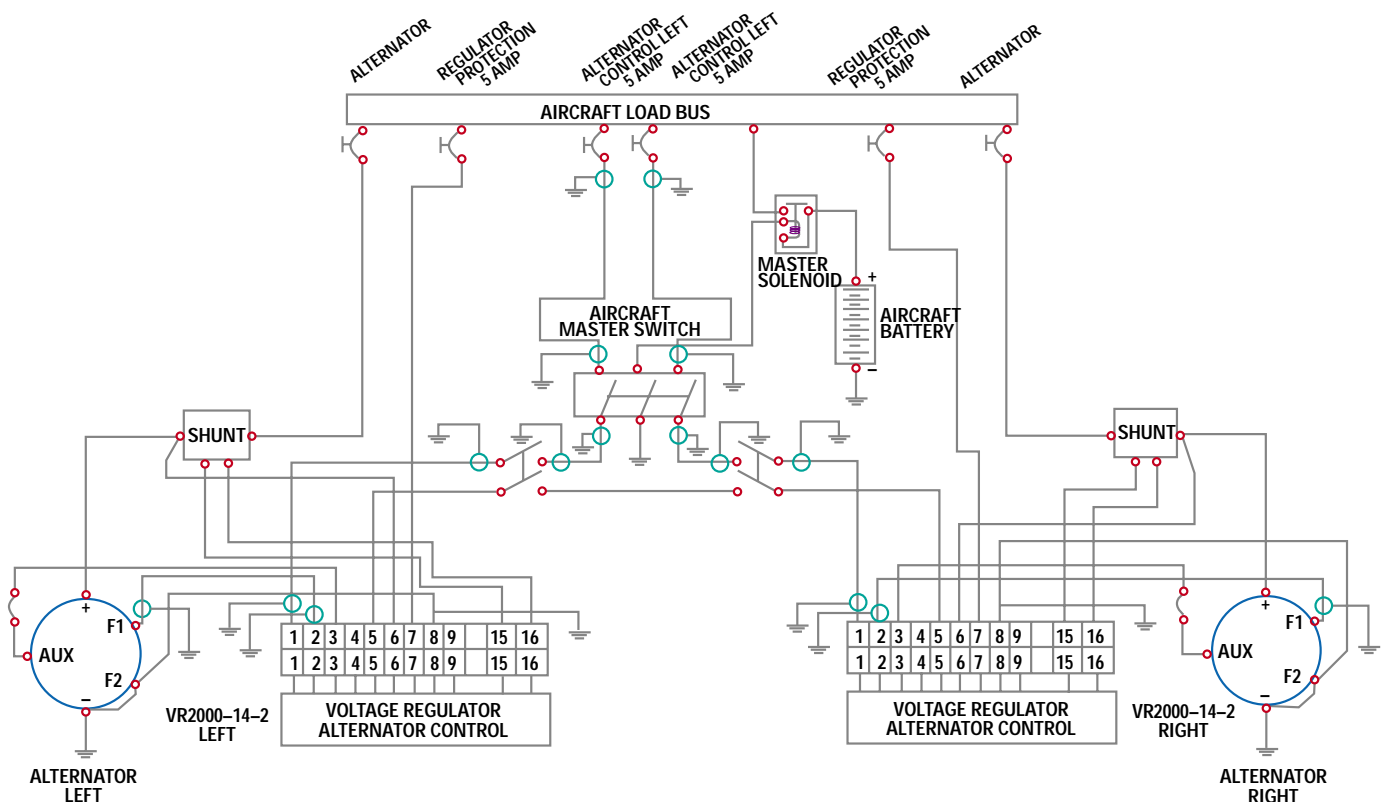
ALTERNATOR

REGULATOR PROTECTION 5 AMP

ALTERNATOR CONTROL LEFT 5 AMP

ALTERNATOR CONTROL LEFT 5 AMP

REGULATOR PROTECTION 5 AMP

ALTERNATOR

AIRCRAFT LOAD BUS

MASTER SOLENOID

+

AIRCRAFT BATTERY

−

AIRCRAFT MASTER SWITCH

SHUNT

SHUNT

+

F1

AUX

F2

−

| 1 | 2 | 3 | 4 | 5 | 6 | 7 | 8 | 9 | 15 | 16 |
|---|---|---|---|---|---|---|---|---|---|---|
| 1 | 2 | 3 | 4 | 5 | 6 | 7 | 8 | 9 | 15 | 16 |

VOLTAGE REGULATOR ALTERNATOR CONTROL

VR2000–14–2 LEFT

ALTERNATOR LEFT

| 1 | 2 | 3 | 4 | 5 | 6 | 7 | 8 | 9 | 15 | 16 |
|---|---|---|---|---|---|---|---|---|---|---|
| 1 | 2 | 3 | 4 | 5 | 6 | 7 | 8 | 9 | 15 | 16 |

VOLTAGE REGULATOR ALTERNATOR CONTROL

+

F1

AUX

F2

−

VR2000–14–2 RIGHT

ALTERNATOR RIGHT